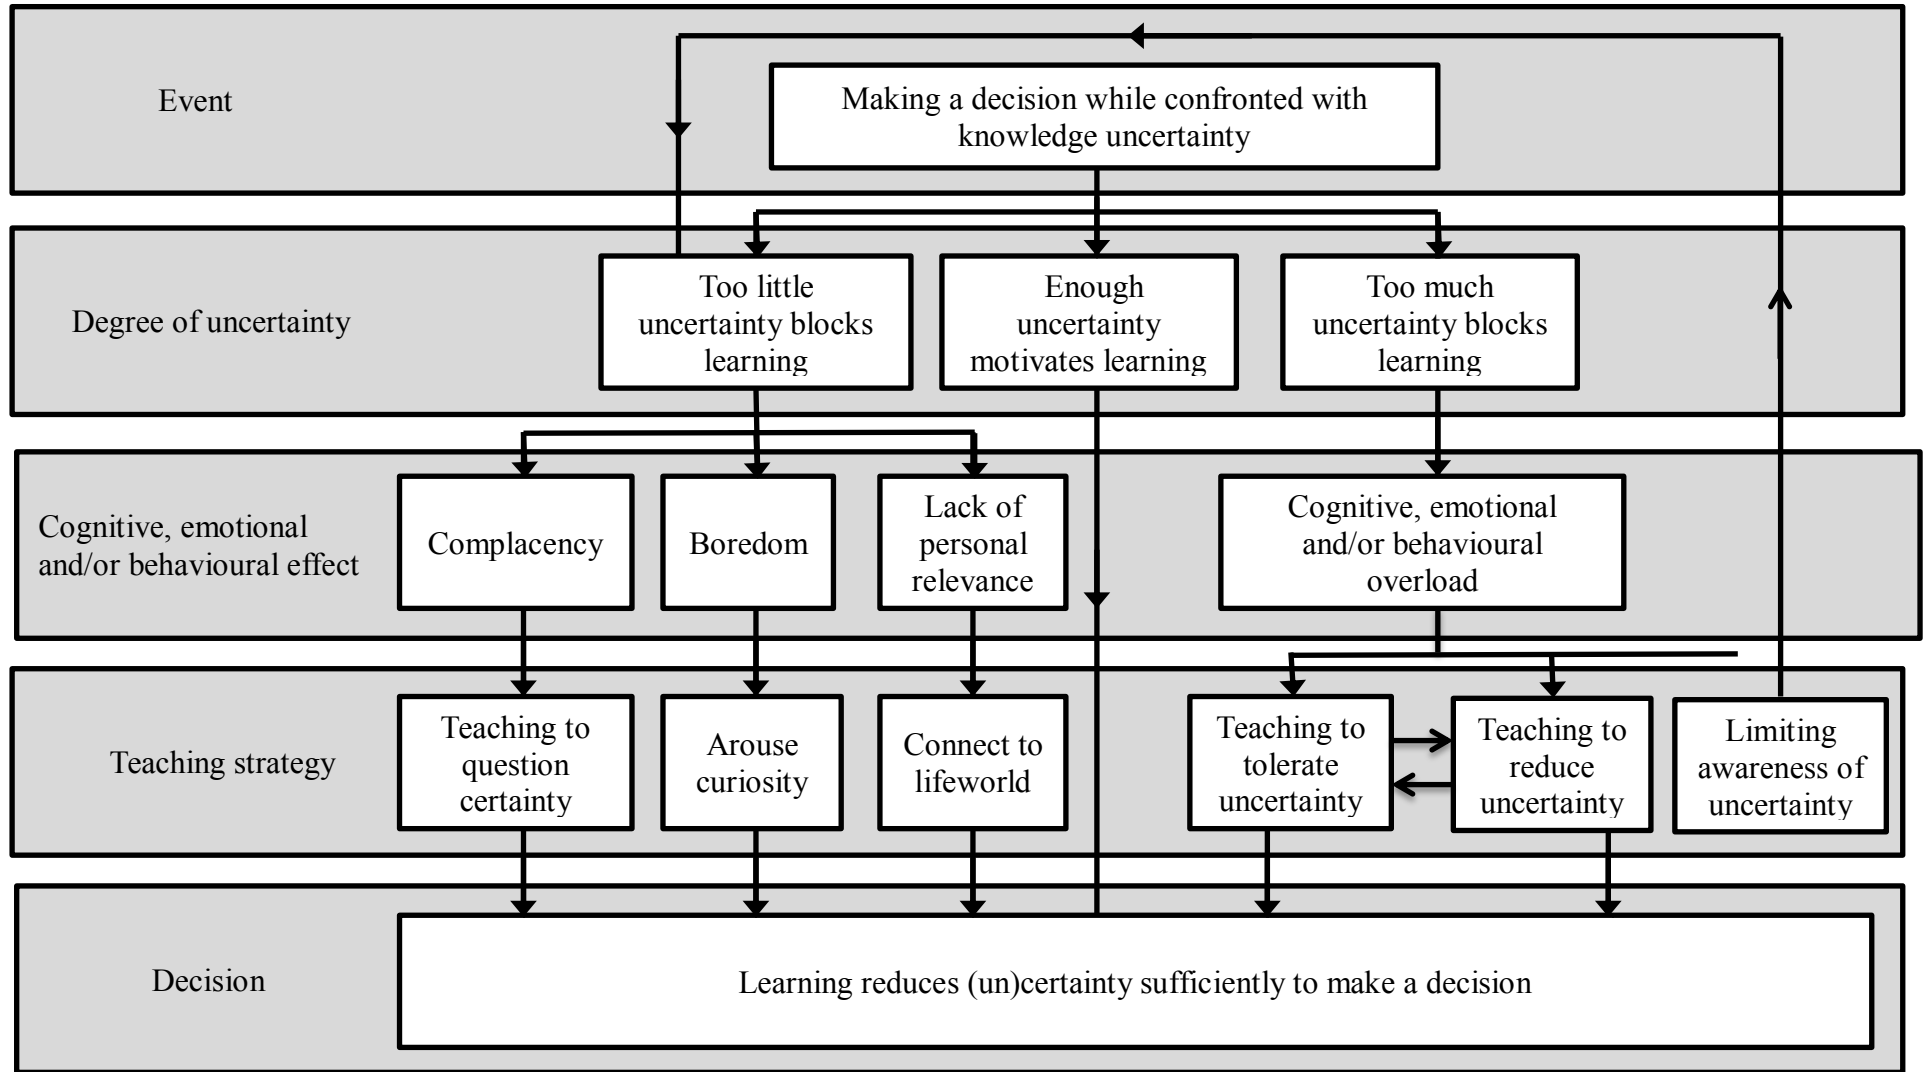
Event

Making a decision while confronted with knowledge uncertainty

Degree of uncertainty

Too little uncertainty blocks learning

Enough uncertainty motivates learning

Too much uncertainty blocks learning

Cognitive, emotional and/or behavioural effect

Complacency

Boredom

Lack of personal relevance

Cognitive, emotional and/or behavioural overload

Teaching strategy

Teaching to question certainty

Arouse curiosity

Connect to lifeworld

Teaching to tolerate uncertainty

Teaching to reduce uncertainty

Limiting awareness of uncertainty

Decision

Learning reduces (un)certainty sufficiently to make a decision